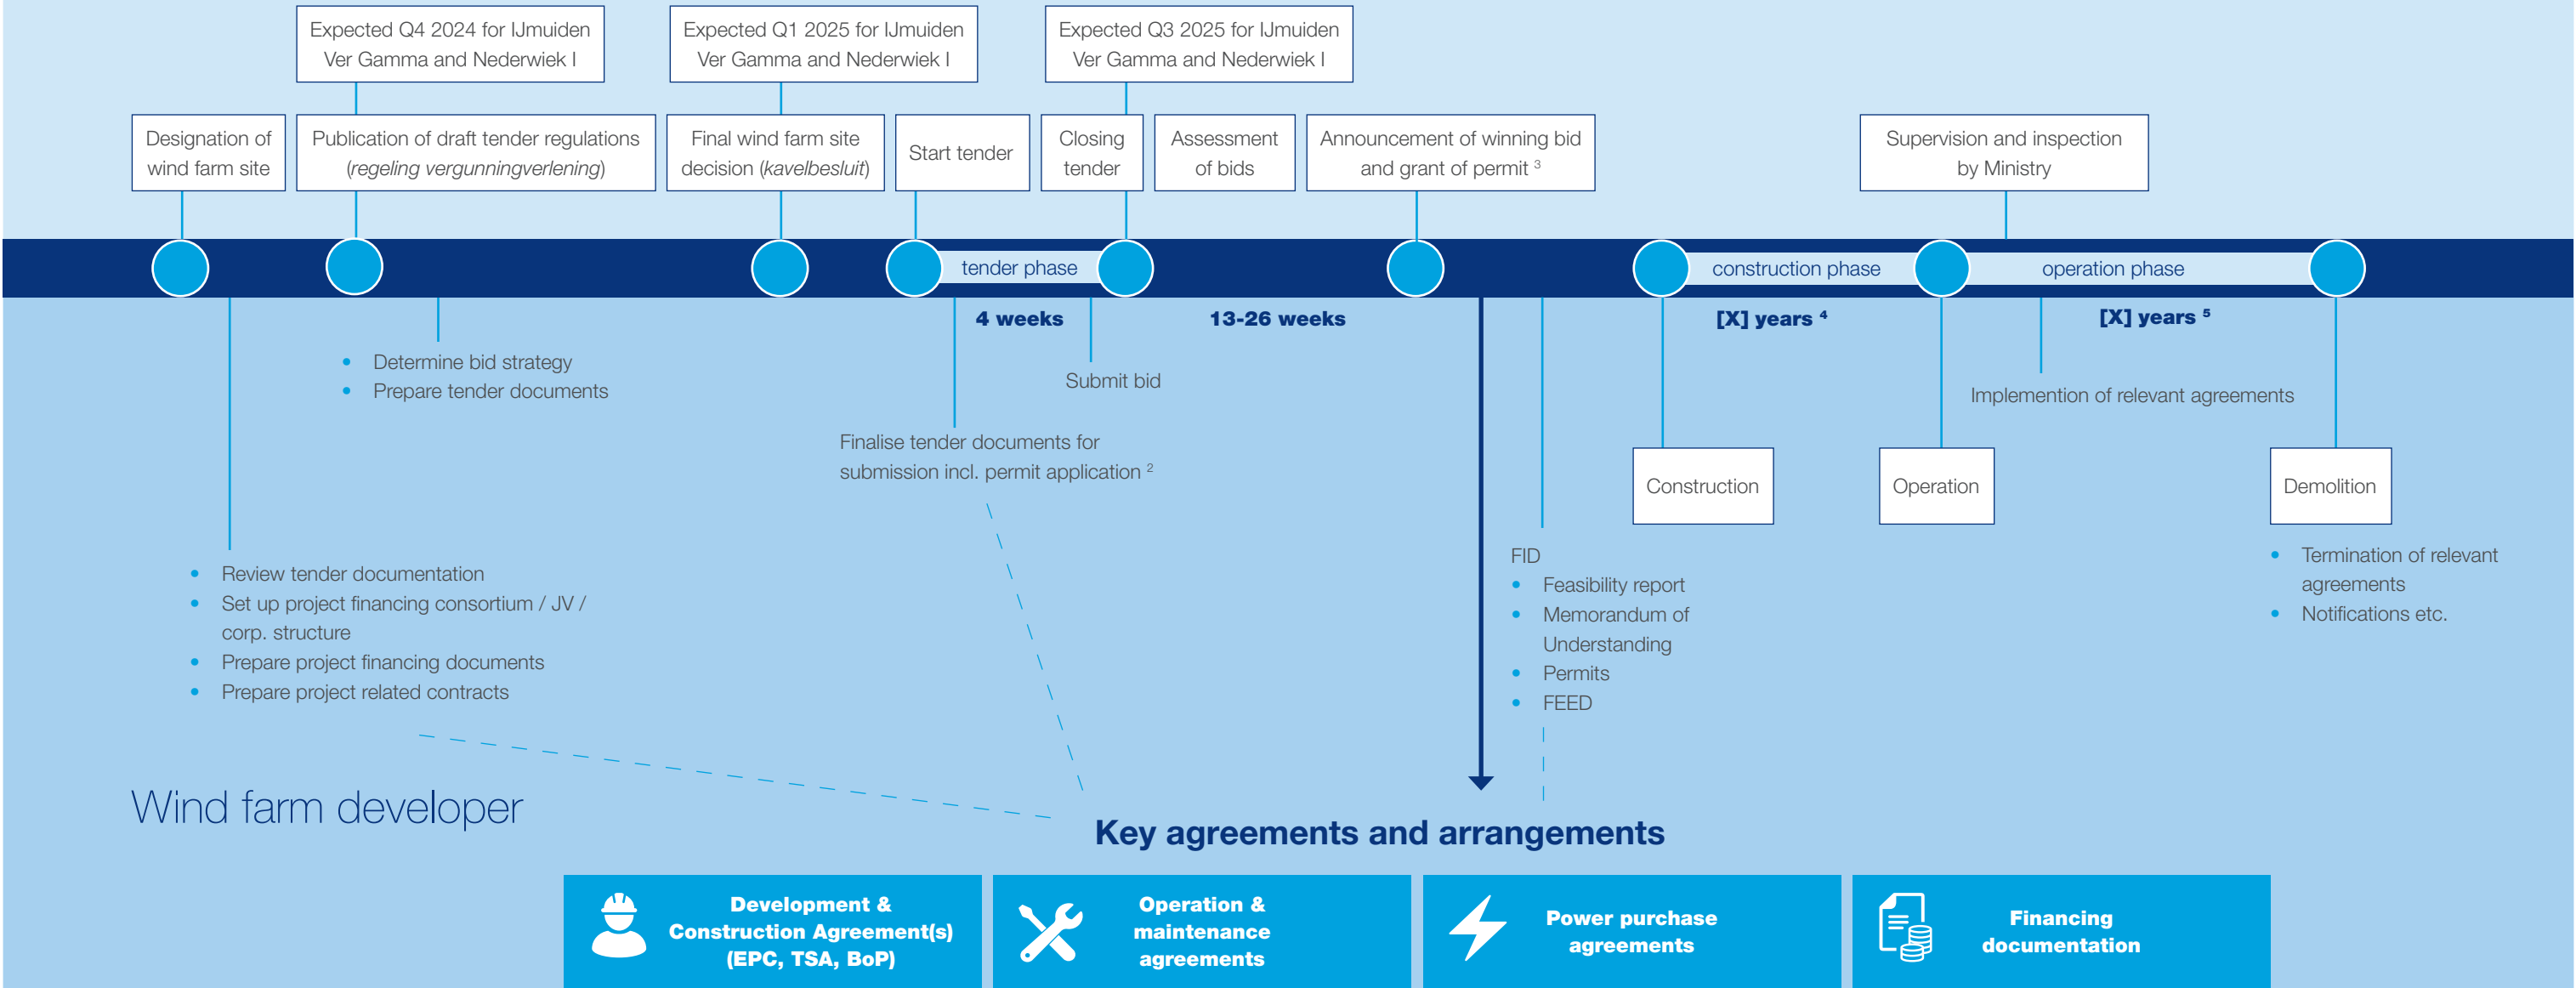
Expected Q4 2024 for IJmuiden Ver Gamma and Nederwiek I

Expected Q1 2025 for IJmuiden Ver Gamma and Nederwiek I

Expected Q3 2025 for IJmuiden Ver Gamma and Nederwiek I

Designation of wind farm site

Publication of draft tender regulations (*regeling vergunningverlening*)

Final wind farm site decision (*kavelbesluit*)

Start tender

Closing tender

Assessment of bids

Announcement of winning bid and grant of permit $^3$

Supervision and inspection by Ministry

tender phase

construction phase

operation phase

4 weeks

13-26 weeks

[X] years $^4$

[X] years $^5$

• Determine bid strategy
• Prepare tender documents

Submit bid

Implemention of relevant agreements

Finalise tender documents for submission incl. permit application $^2$

Construction

Operation

Demolition

FID
• Feasibility report
• Memorandum of Understanding
• Permits
• FEED

• Termination of relevant agreements
• Notifications etc.

• Review tender documentation
• Set up project financing consortium / JV / corp. structure
• Prepare project financing documents
• Prepare project related contracts

Wind farm developer

Key agreements and arrangements

Development & Construction Agreement(s) (EPC, TSA, BoP)

Operation & maintenance agreements

Power purchase agreements

Financing documentation